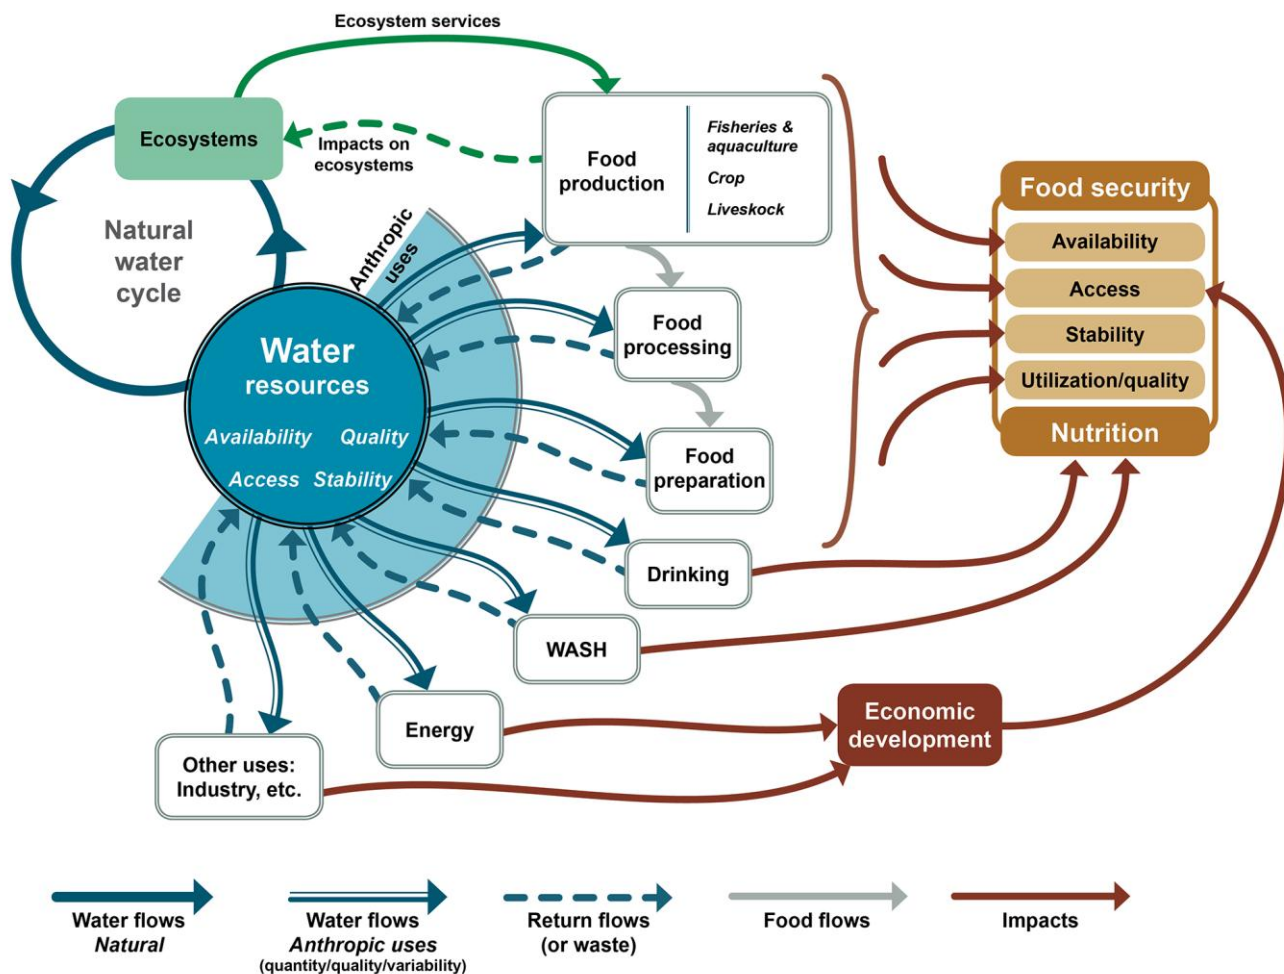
Ecosystem services

Ecosystems

Impacts on ecosystems

Food production

Fisheries & aquaculture

Crop

Liveskock

Natural water cycle

Anthropic uses

Water resources

Availability Quality

Access Stability

Food processing

Food preparation

Drinking

WASH

Energy

Other uses: Industry, etc.

Food security

Availability

Access

Stability

Utilization/quality

Nutrition

Economic development

Water flows
Natural

Water flows
Anthropic uses
(quantity/quality/variability)

Return flows
(or waste)

Food flows

Impacts